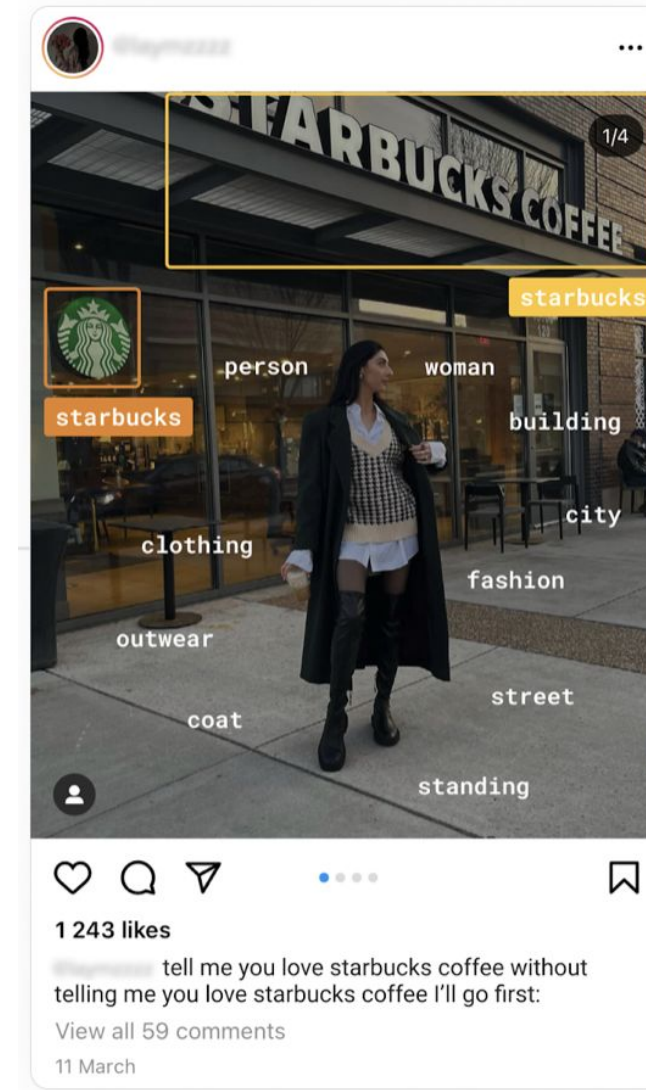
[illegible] ...

STARBUCKS COFFEE

1/4

starbucks

starbucks

person

woman

building

city

clothing

fashion

outwear

street

coat

standing

1 243 likes

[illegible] tell me you love starbucks coffee without telling me you love starbucks coffee I'll go first:

View all 59 comments

11 March